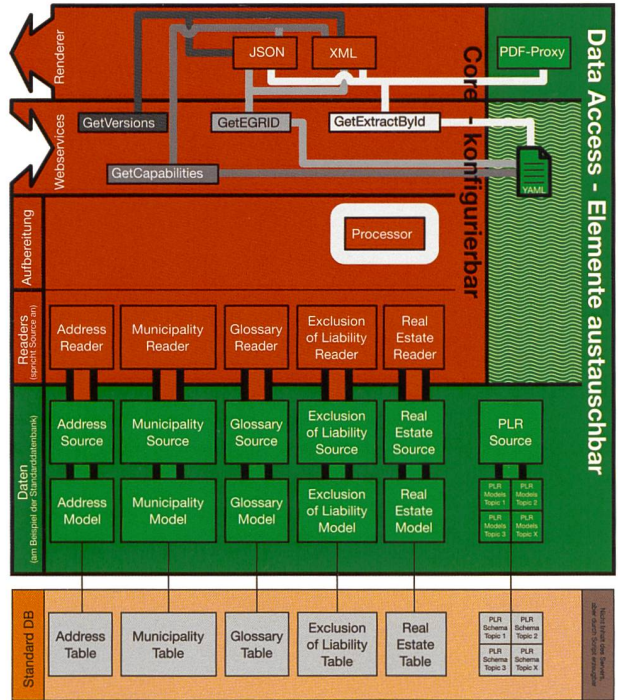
Data Access - Elemente austauschbar

Core - konfigurierbar

Renderer

JSON

XML

PDF-Proxy

Webservices

GetVersions

GetEGRID

GetExtractById

GetCapabilities

YAML

Aufbereitung

Processor

Readers (spricht Source an)

Address Reader

Municipality Reader

Glossary Reader

Exclusion of Liability Reader

Real Estate Reader

Daten (am Beispiel der Standarddatenbank)

Address Source

Municipality Source

Glossary Source

Exclusion of Liability Source

Real Estate Source

PLR Source

Address Model

Municipality Model

Glossary Model

Exclusion of Liability Model

Real Estate Model

| PLR Models Topic 1 | PLR Models Topic 2 |
|---|---|
| PLR Models Topic 3 | PLR Models Topic X |

Standard DB

Address Table

Municipality Table

Glossary Table

Exclusion of Liability Table

Real Estate Table

| PLR Schema Topic 1 | PLR Schema Topic 2 |
|---|---|
| PLR Schema Topic 3 | PLR Schema Topic X |

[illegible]